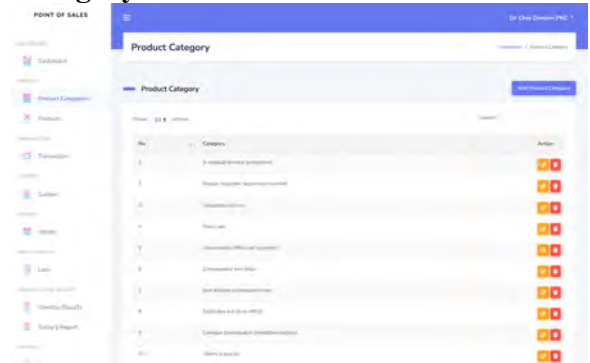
POINT OF SALES

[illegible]

Dashboard

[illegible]

Product Category

Products

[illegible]

Transaction

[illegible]

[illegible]

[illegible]

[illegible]

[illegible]

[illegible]

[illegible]

Today's Report

Dr Chia Direkm PhD

Product Category

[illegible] / Product Category

Product Category

Add Product Category

Show 10 entries

Search:

| No | Category | Action |
|---|---|---|
| 1 | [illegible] | |
| 2 | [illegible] | |
| 3 | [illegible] | |
| 4 | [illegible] | |
| 5 | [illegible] | |
| 6 | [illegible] | |
| 7 | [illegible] | |
| 8 | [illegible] | |
| 9 | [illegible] | |
| 10 | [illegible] | |